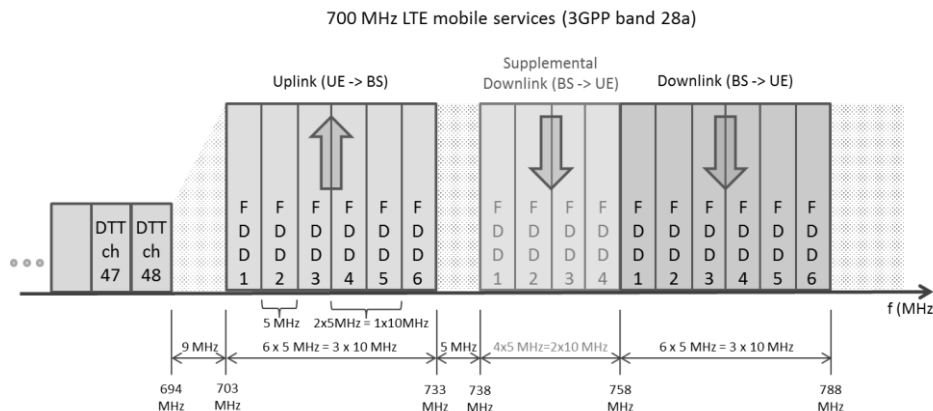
700 MHz LTE mobile services (3GPP band 28a)

Uplink (UE -> BS)

Supplemental Downlink (BS -> UE)

Downlink (BS -> UE)

...

DTT ch 47

DTT ch 48

F D D 1

F D D 2

F D D 3

F D D 4

F D D 5

F D D 6

F D D 1

F D D 2

F D D 3

F D D 4

F D D 1

F D D 2

F D D 3

F D D 4

F D D 5

F D D 6

f (MHz

5 MHz

2x5MHz = 1x10MHz

9 MHz

6 x 5 MHz = 3 x 10 MHz

5 MHz

4x5 MHz=2x10 MHz

6 x 5 MHz = 3 x 10 MHz

694 MHz

703 MHz

733 MHz

738 MHz

758 MHz

788 MHz